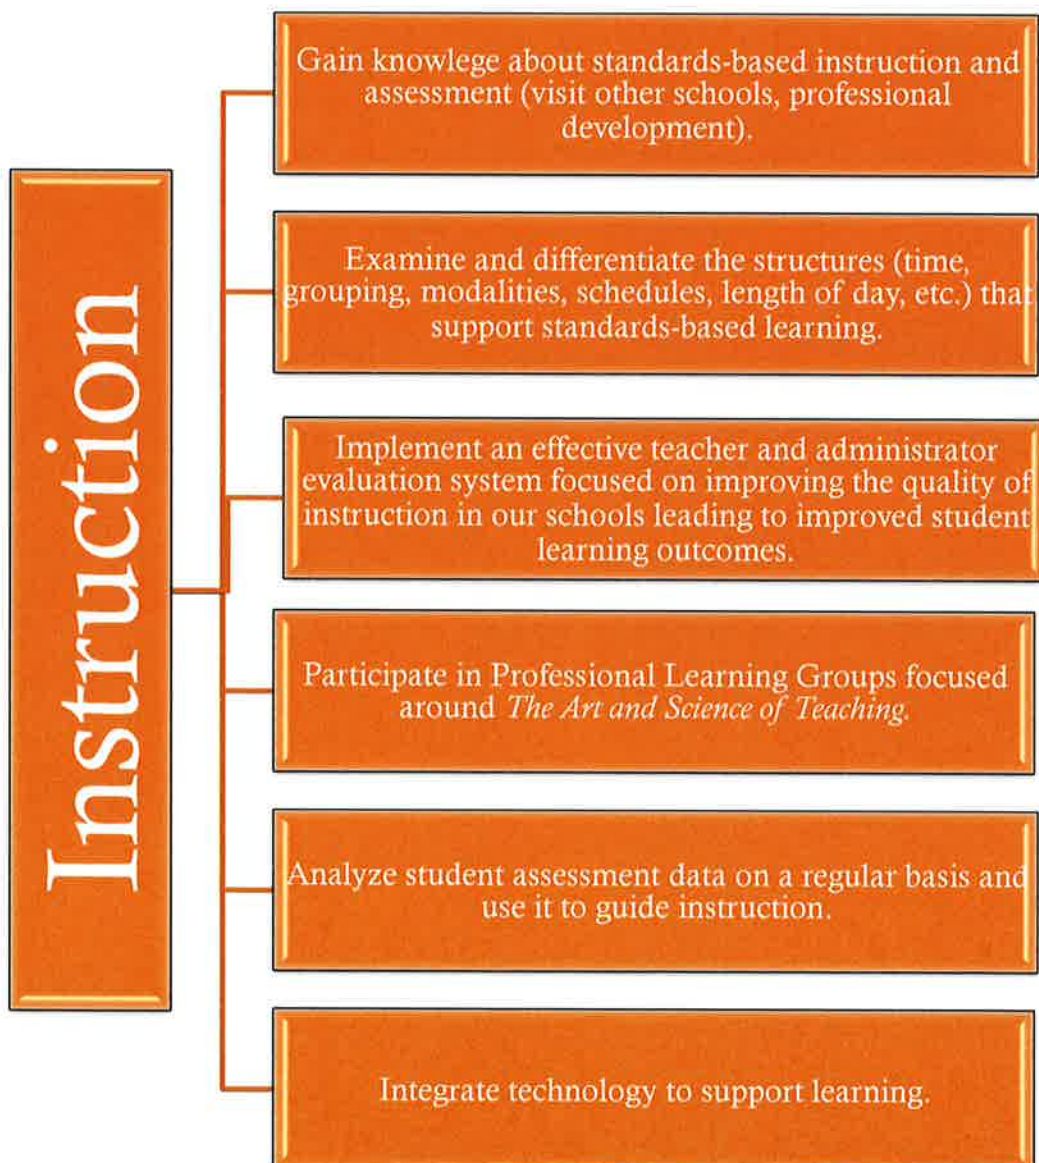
Instruction

Gain knowlege about standards-based instruction and assessment (visit other schools, professional development).

Examine and differentiate the structures (time, grouping, modalities, schedules, length of day, etc.) that support standards-based learning.

Implement an effective teacher and administrator evaluation system focused on improving the quality of instruction in our schools leading to improved student learning outcomes.

Participate in Professional Learning Groups focused around *The Art and Science of Teaching*.

Analyze student assessment data on a regular basis and use it to guide instruction.

Integrate technology to support learning.